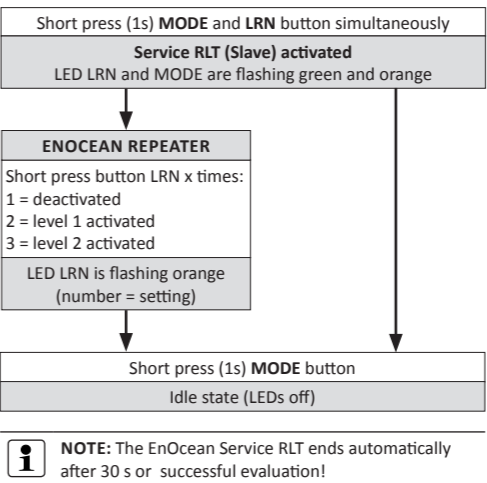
Short press (1s) MODE and LRN button simultaneously

Service RLT (Slave) activated
LED LRN and MODE are flashing green and orange

ENOCEAN REPEATER

Short press button LRN x times:
1 = deactivated
2 = level 1 activated
3 = level 2 activated

LED LRN is flashing orange
(number = setting)

Short press (1s) MODE button

Idle state (LEDs off)

i

NOTE: The EnOcean Service RLT ends automatically after 30 s or successful evaluation!